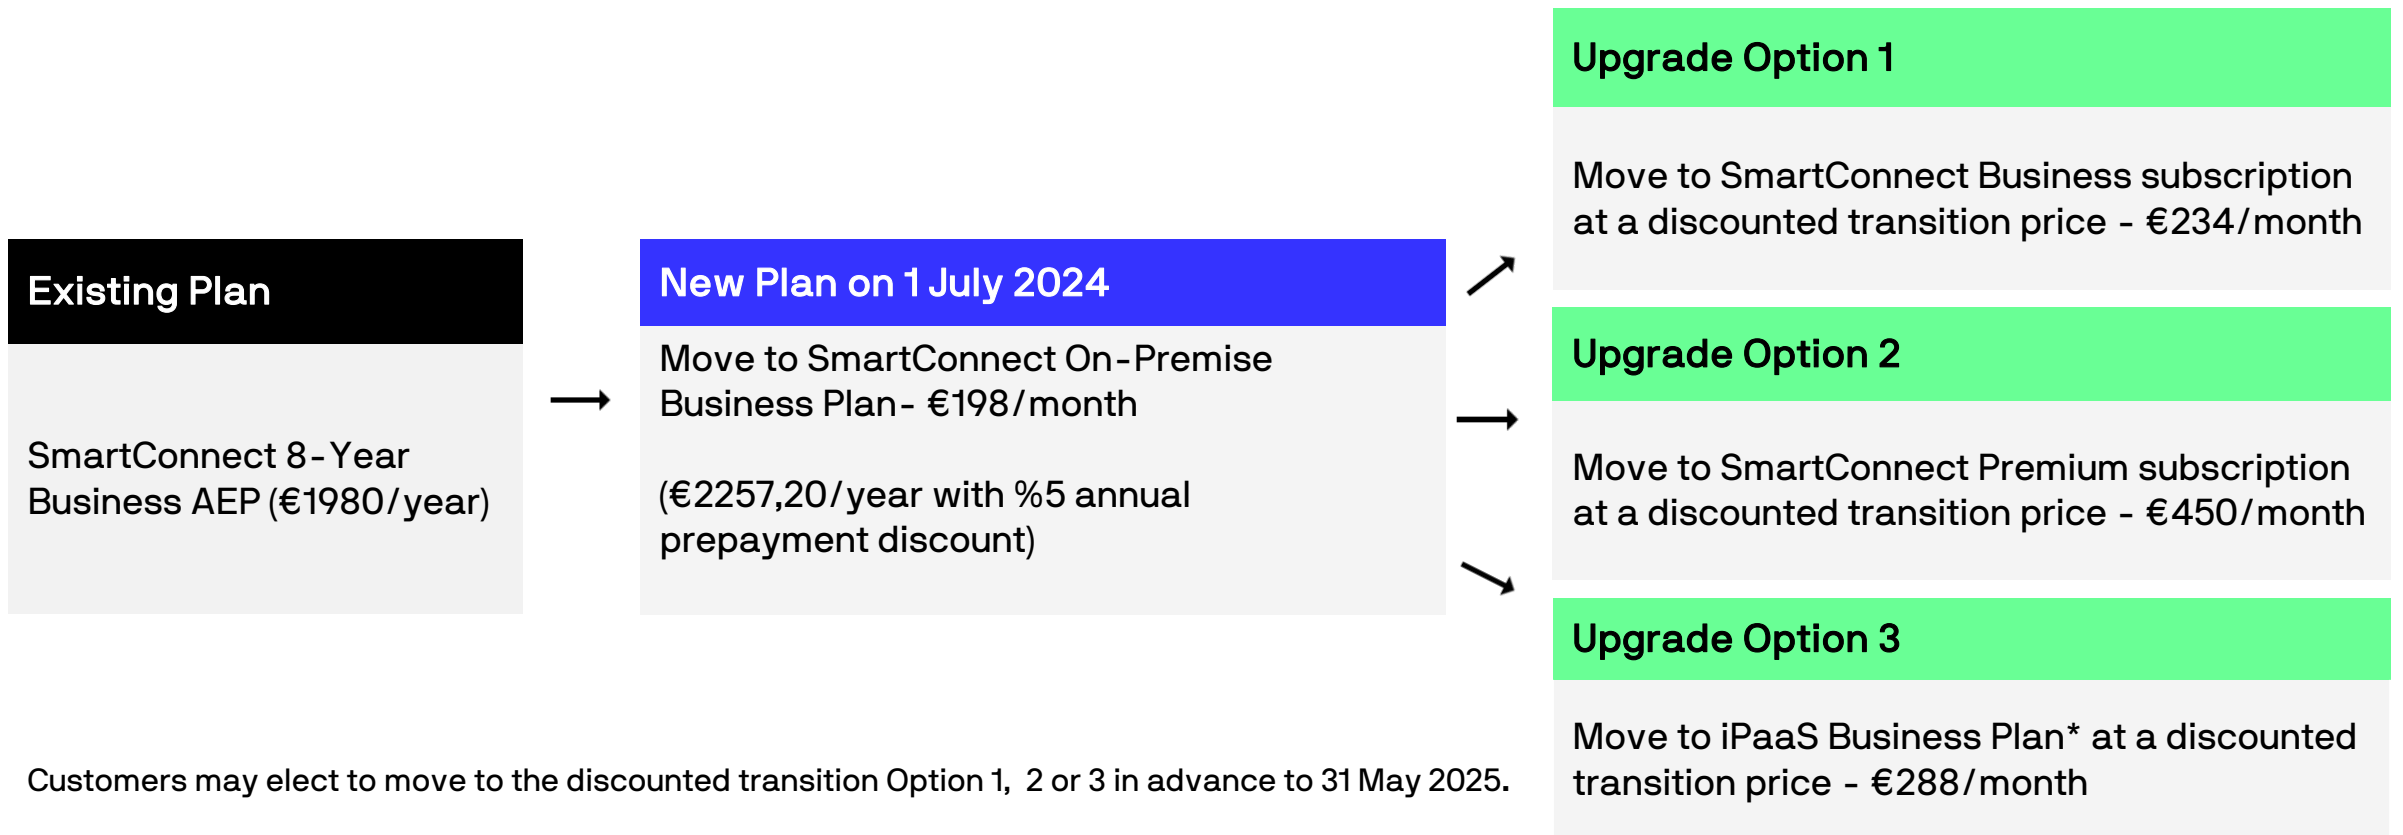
Existing Plan

SmartConnect 8-Year Business AEP (€1980/year)

New Plan on 1 July 2024

Move to SmartConnect On-Premise Business Plan- €198/month

(€2257,20/year with %5 annual prepayment discount)

Upgrade Option 1

Move to SmartConnect Business subscription at a discounted transition price - €234/month

Upgrade Option 2

Move to SmartConnect Premium subscription at a discounted transition price - €450/month

Upgrade Option 3

Move to iPaaS Business Plan* at a discounted transition price - €288/month

Customers may elect to move to the discounted transition Option 1, 2 or 3 in advance to 31 May 2025.